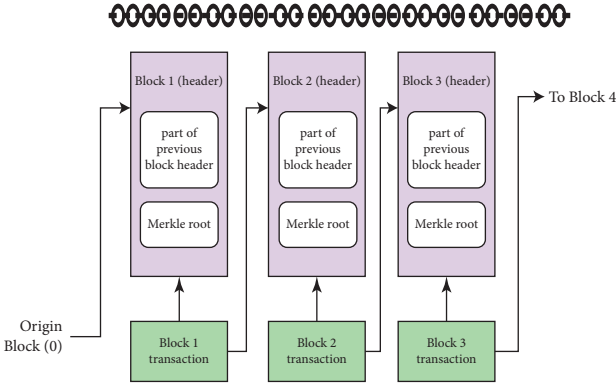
Block 1 (header)

part of previous block header

Merkle root

Block 2 (header)

part of previous block header

Merkle root

Block 3 (header)

part of previous block header

Merkle root

To Block 4

Origin Block (0)

Block 1 transaction

Block 2 transaction

Block 3 transaction